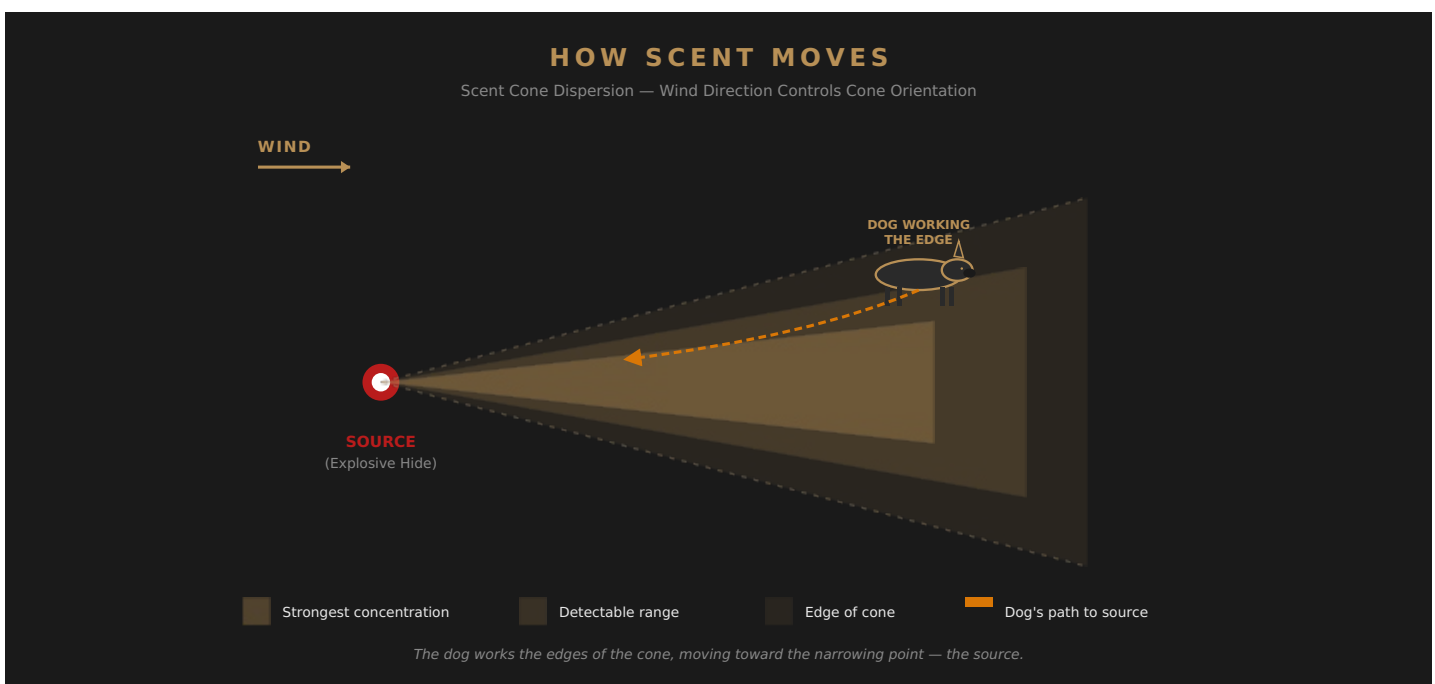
HOW SCENT MOVES

Scent Cone Dispersion — Wind Direction Controls Cone Orientation

WIND

DOG WORKING THE EDGE

SOURCE
(Explosive Hide)

Strongest concentration

Detectable range

Edge of cone

Dog's path to source

The dog works the edges of the cone, moving toward the narrowing point — the source.